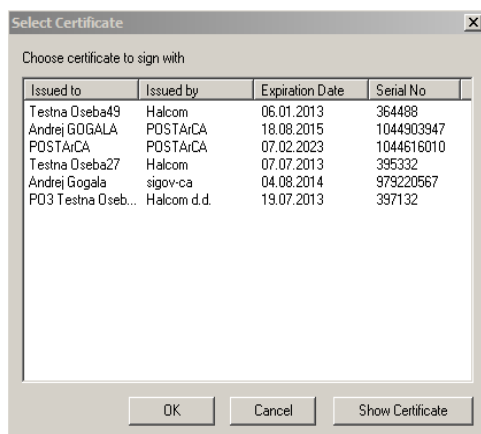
Select Certificate
×

Choose certificate to sign with

| Issued to | Issued by | Expiration Date | Serial No |
|---|---|---|---|
| Testna Oseba49 | Halcom | 06.01.2013 | 364488 |
| Andrej GOGALA | POSTArCA | 18.08.2015 | 1044903947 |
| POSTArCA | POSTArCA | 07.02.2023 | 1044616010 |
| Testna Oseba27 | Halcom | 07.07.2013 | 395332 |
| Andrej Gogala | sigov-ca | 04.08.2014 | 979220567 |
| PO3 Testna Oseb... | Halcom d.d. | 19.07.2013 | 397132 |

OK
Cancel
Show Certificate